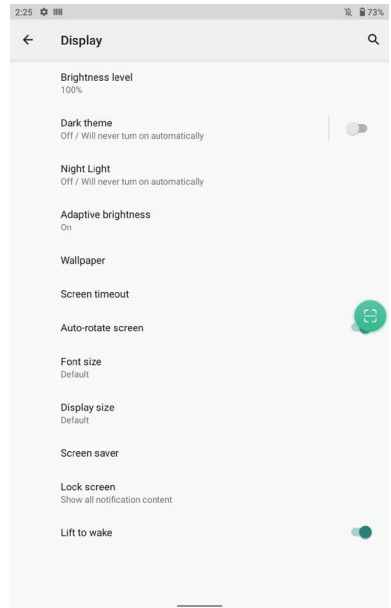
2:25 73%

Display

Brightness level
100%

Dark theme
Off / Will never turn on automatically

Night Light
Off / Will never turn on automatically

Adaptive brightness
On

Wallpaper

Screen timeout

Auto-rotate screen

Font size
Default

Display size
Default

Screen saver

Lock screen
Show all notification content

Lift to wake